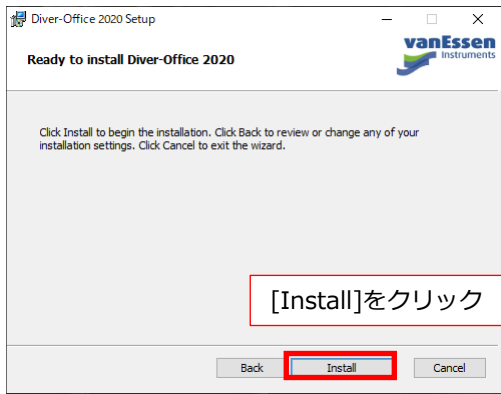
Diver-Office 2020 Setup

Ready to install Diver-Office 2020

vanEssen Instruments

Click Install to begin the installation. Click Back to review or change any of your installation settings. Click Cancel to exit the wizard.

[Install]をクリック

Back

Install

Cancel